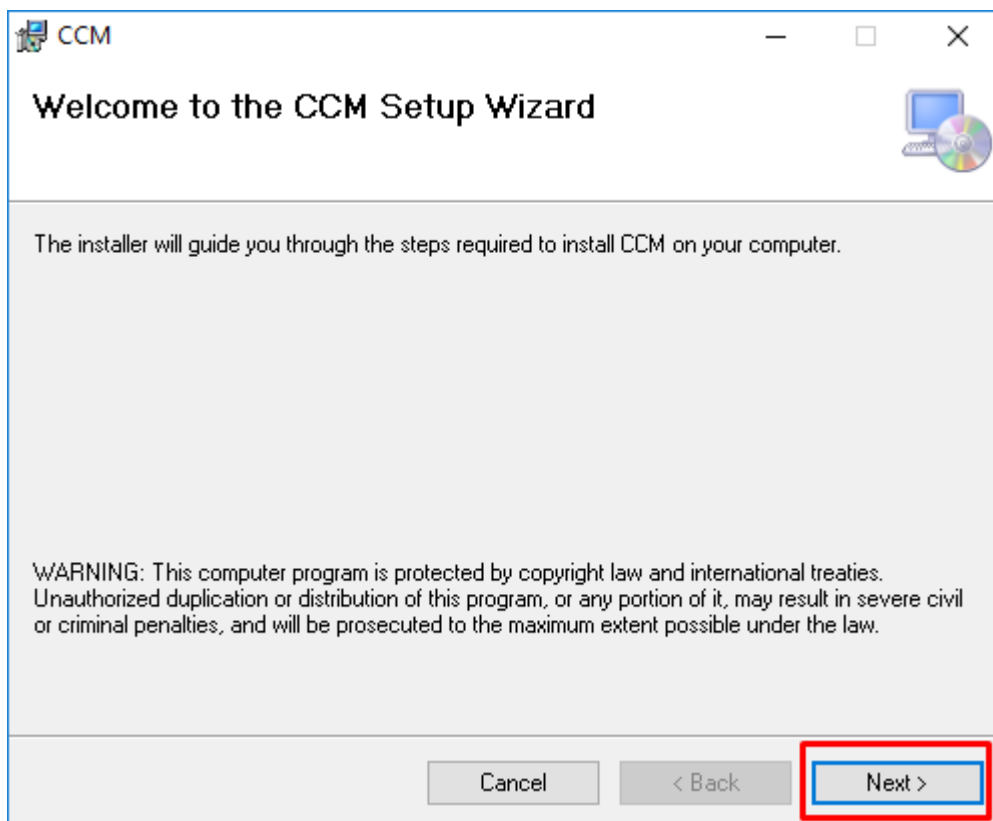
CCM

Welcome to the CCM Setup Wizard

The installer will guide you through the steps required to install CCM on your computer.

WARNING: This computer program is protected by copyright law and international treaties. Unauthorized duplication or distribution of this program, or any portion of it, may result in severe civil or criminal penalties, and will be prosecuted to the maximum extent possible under the law.

Cancel
< Back
Next >